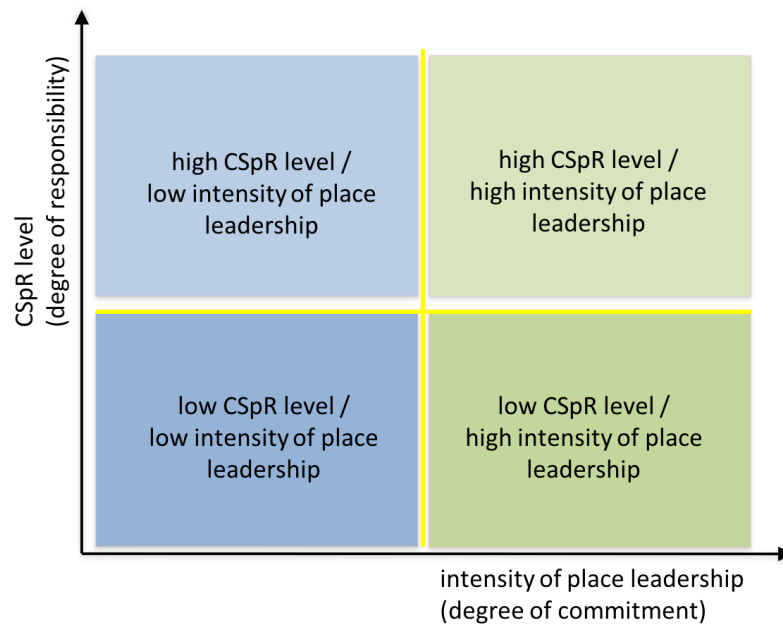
CSpR level
(degree of responsibility)

high CSpR level / low intensity of place leadership

high CSpR level / high intensity of place leadership

low CSpR level / low intensity of place leadership

low CSpR level / high intensity of place leadership

intensity of place leadership
(degree of commitment)